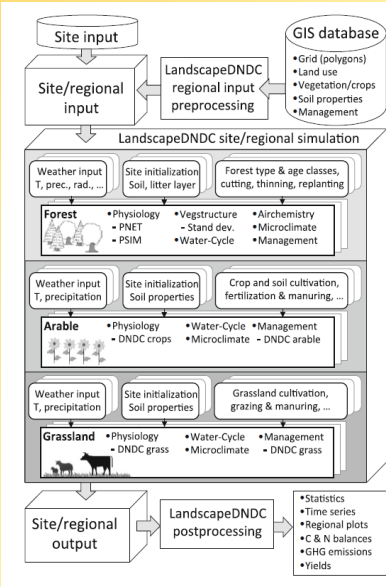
Site input

GIS database
•Grid (polygons)
•Land use
•Vegetation/crops
•Soil properties
•Management

Site/regional input

LandscapeDNDC regional input preprocessing

LandscapeDNDC site/regional simulation

Weather input T, prec., rad., ...

Site initialization Soil, litter layer

Forest type & age classes, cutting, thinning, replanting

Forest
•Physiology
- PNET
- PSIM
•Vegstructure
- Stand dev.
•Water-Cycle
•Airchemistry
•Microclimate
•Management

Weather input T, precipitation

Site initialization Soil properties

Crop and soil cultivation, fertilization & manuring, ...

Arable
•Physiology
- DNDC crops
•Water-Cycle
•Microclimate
•Management
- DNDC arable

Weather input T, precipitation

Site initialization Soil properties

Grassland cultivation, grazing & manuring, ...

Grassland
•Physiology
- DNDC grass
•Water-Cycle
•Microclimate
•Management
- DNDC grass

Site/regional output

LandscapeDNDC postprocessing

•Statistics
•Time series
•Regional plots
•C & N balances
•GHG emissions
•Yields